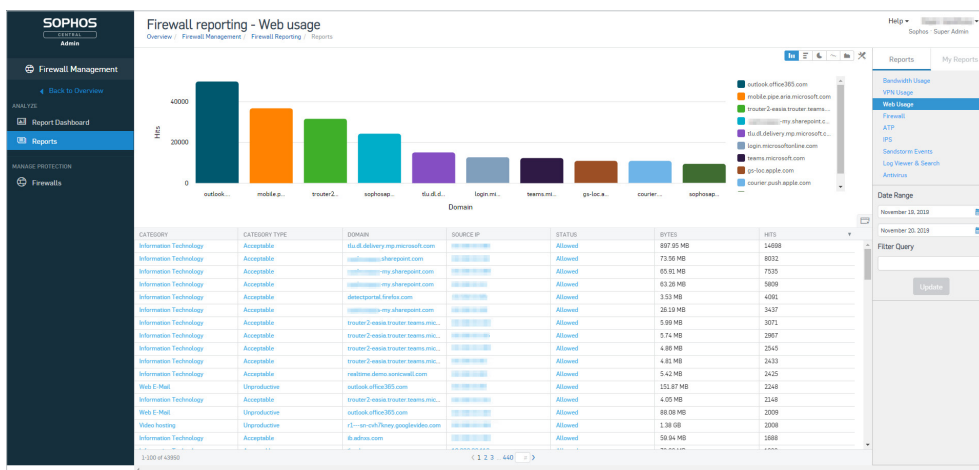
SOPHOS
CENTRAL
Admin

Firewall Management

Back to Overview

ANALYZE

Report Dashboard

Reports

MANAGE PROTECTION

Firewalls

Firewall reporting - Web usage

Overview / Firewall Management / Firewall Reporting / Reports

Help ▾
Sophos · Super Admin

Hits

40000

20000

0

outlook... mobile.p... trouter2... sophosap... tlu.dl.d... login.mi... teams.mi... gs-loc.a... courier... sophosap...

Domain

outlook.office365.com
mobile.pipe.aria.microsoft.com
trouter2-easia.trouter.teams....
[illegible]-my.sharepoint.c...
tlu.dl.delivery.mp.microsoft.c...
login.microsoftonline.com
teams.microsoft.com
gs-loc.apple.com
courier.push.apple.com

| CATEGORY | CATEGORY TYPE | DOMAIN | SOURCE IP | STATUS | BYTES | HITS |
|---|---|---|---|---|---|---|
| Information Technology | Acceptable | tlu.dl.delivery.mp.microsoft.com | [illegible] | Allowed | 897.95 MB | 14698 |
| Information Technology | Acceptable | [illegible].sharepoint.com | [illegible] | Allowed | 73.56 MB | 8032 |
| Information Technology | Acceptable | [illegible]-my.sharepoint.com | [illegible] | Allowed | 65.91 MB | 7535 |
| Information Technology | Acceptable | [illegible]-my.sharepoint.com | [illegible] | Allowed | 63.26 MB | 5809 |
| Information Technology | Acceptable | detectportal.firefox.com | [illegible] | Allowed | 3.53 MB | 4091 |
| Information Technology | Acceptable | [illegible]-my.sharepoint.com | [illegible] | Allowed | 26.19 MB | 3437 |
| Information Technology | Acceptable | trouter2-easia.trouter.teams.mic... | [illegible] | Allowed | 5.99 MB | 3071 |
| Information Technology | Acceptable | trouter2-easia.trouter.teams.mic... | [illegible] | Allowed | 5.74 MB | 2867 |
| Information Technology | Acceptable | trouter2-easia.trouter.teams.mic... | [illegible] | Allowed | 4.86 MB | 2545 |
| Information Technology | Acceptable | trouter2-easia.trouter.teams.mic... | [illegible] | Allowed | 4.81 MB | 2433 |
| Information Technology | Acceptable | realtime.demo.sonicwall.com | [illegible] | Allowed | 5.42 MB | 2425 |
| Web E-Mail | Unproductive | outlook.office365.com | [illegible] | Allowed | 151.87 MB | 2248 |
| Information Technology | Acceptable | trouter2-easia.trouter.teams.mic... | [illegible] | Allowed | 4.05 MB | 2148 |
| Web E-Mail | Unproductive | outlook.office365.com | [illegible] | Allowed | 88.08 MB | 2009 |
| Video hosting | Unproductive | r1---sn-cvh7kney.googlevideo.com | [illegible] | Allowed | 1.38 GB | 2008 |
| Information Technology | Acceptable | ib.adnxs.com | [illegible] | Allowed | 59.94 MB | 1888 |

1-100 of 43950

‹ 1 2 3 ... 440 ›

Reports
My Reports

Bandwidth Usage
VPN Usage
Web Usage
Firewall
ATP
IPS
Sandstorm Events
Log Viewer & Search
Antivirus

Date Range
November 19, 2018
November 20, 2019

Filter Query

Update